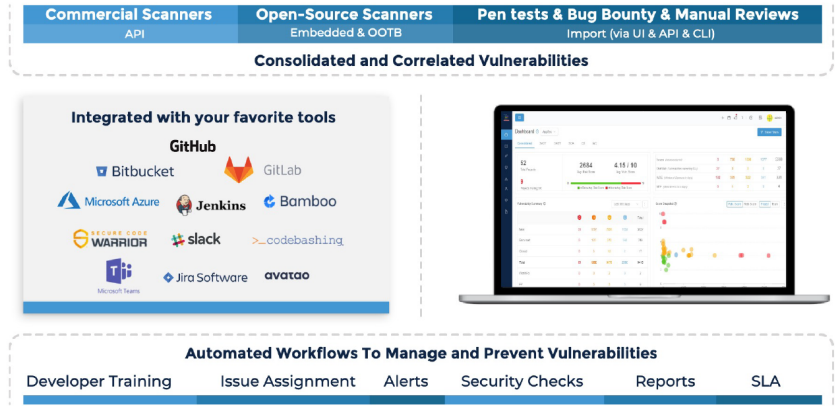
Commercial Scanners
API

Open-Source Scanners
Embedded & OOTB

Pen tests & Bug Bounty & Manual Reviews
Import (via UI & API & CLI)

Consolidated and Correlated Vulnerabilities

Integrated with your favorite tools

GitHub
Bitbucket
GitLab
Microsoft Azure
Jenkins
Bamboo
SECURE CODE WARRIOR
slack
>_codebashing
Microsoft Teams
Jira Software
avatao

Dashboard
52
2684
4.15 / 90

Automated Workflows To Manage and Prevent Vulnerabilities

Developer Training
Issue Assignment
Alerts
Security Checks
Reports
SLA